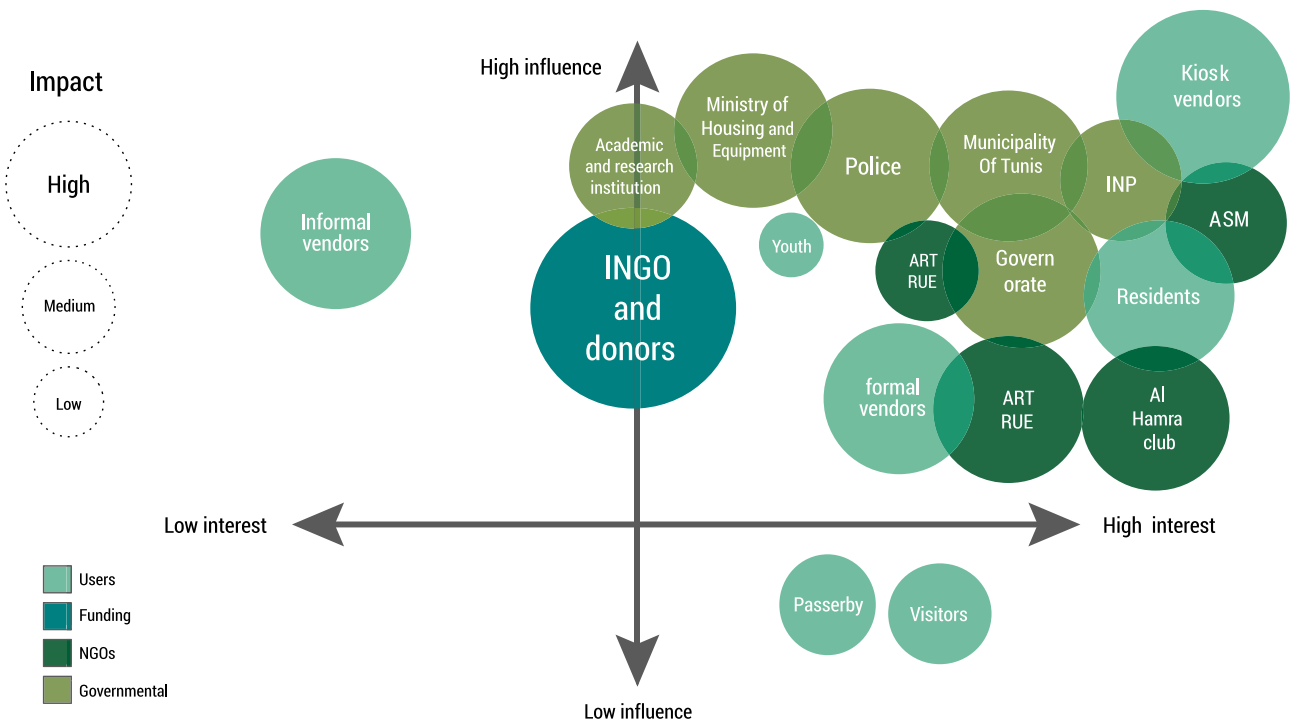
Impact

High

Medium

Low

High influence

Kiosk vendors

Ministry of Housing and Equipment

Academic and research institution

Police

Municipality Of Tunis

INP

ASM

Informal vendors

Youth

ART RUE

Govern orate

Residents

INGO and donors

formal vendors

ART RUE

Al Hamra club

Low interest

High interest

Users

Funding

NGOs

Governmental

Passerby

Visitors

Low influence